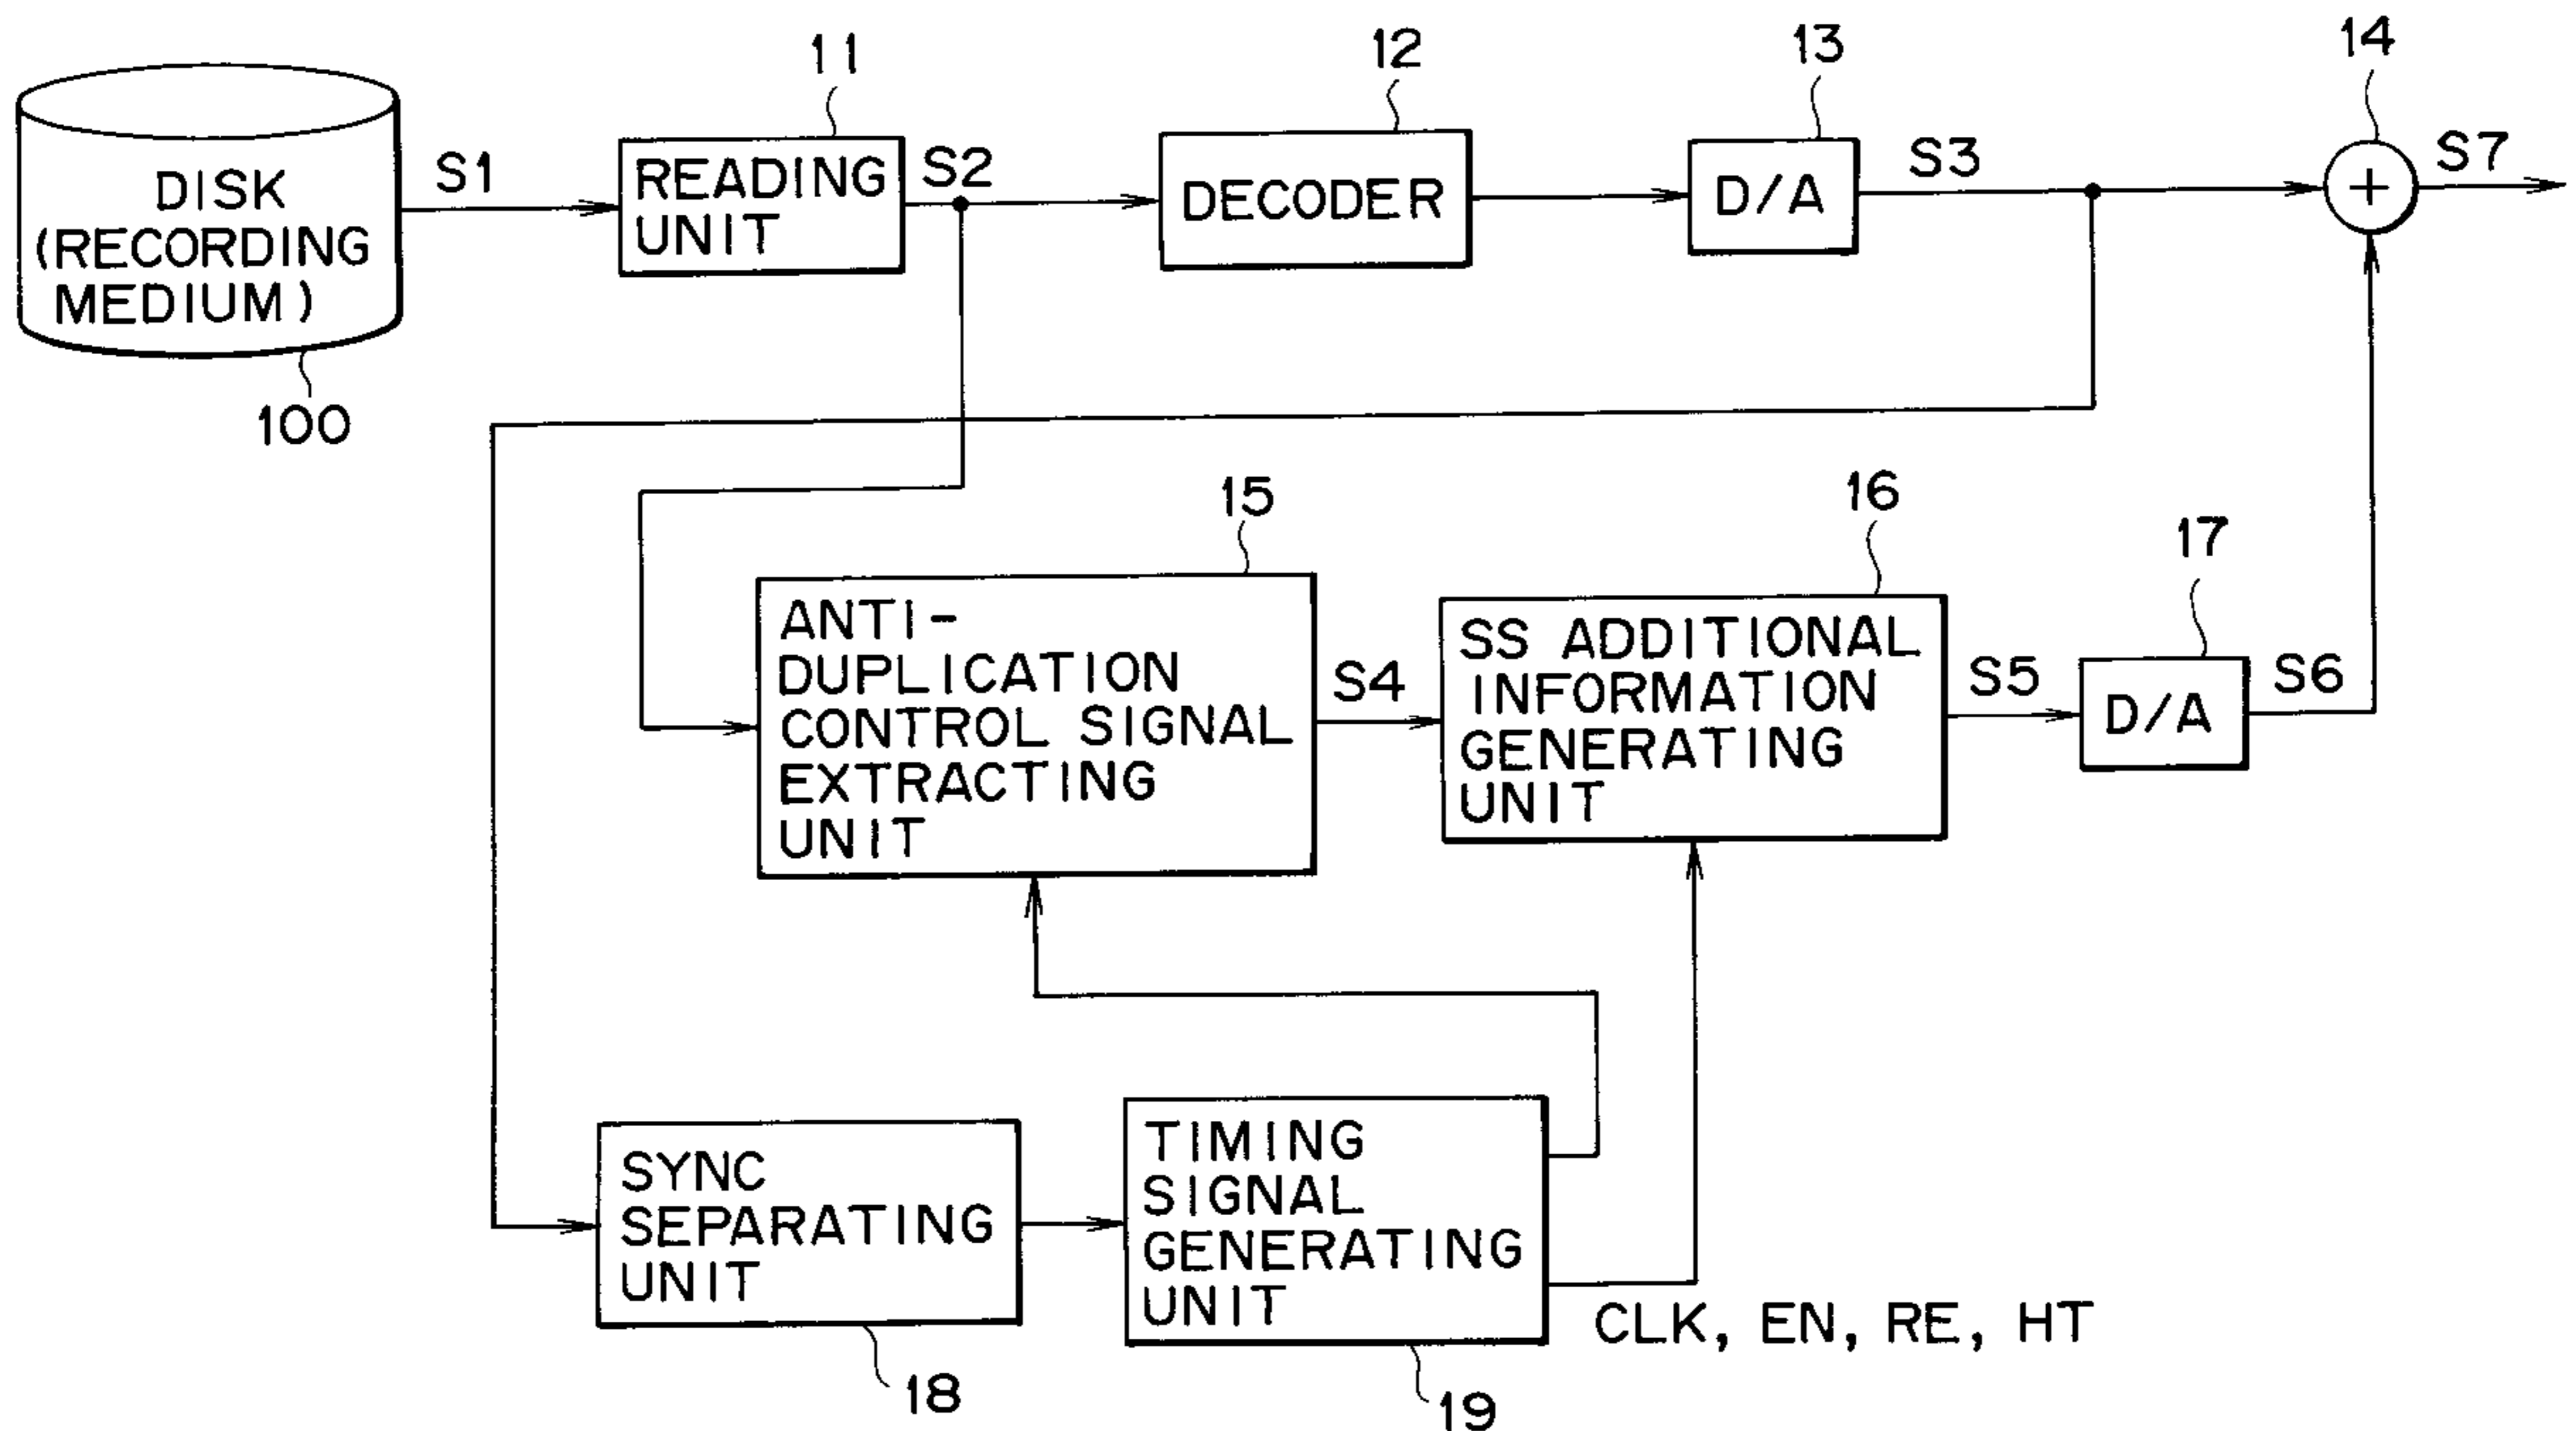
11
12
13
14
DISK (RECORDING MEDIUM)
S1
READING UNIT
S2
DECODER
D/A
S3
+
S7
100
15
16
17
ANTI-DUPLICATION CONTROL SIGNAL EXTRACTING UNIT
S4
SS ADDITIONAL INFORMATION GENERATING UNIT
S5
D/A
S6
SYNC SEPARATING UNIT
TIMING SIGNAL GENERATING UNIT
CLK, EN, RE, HT
18
19